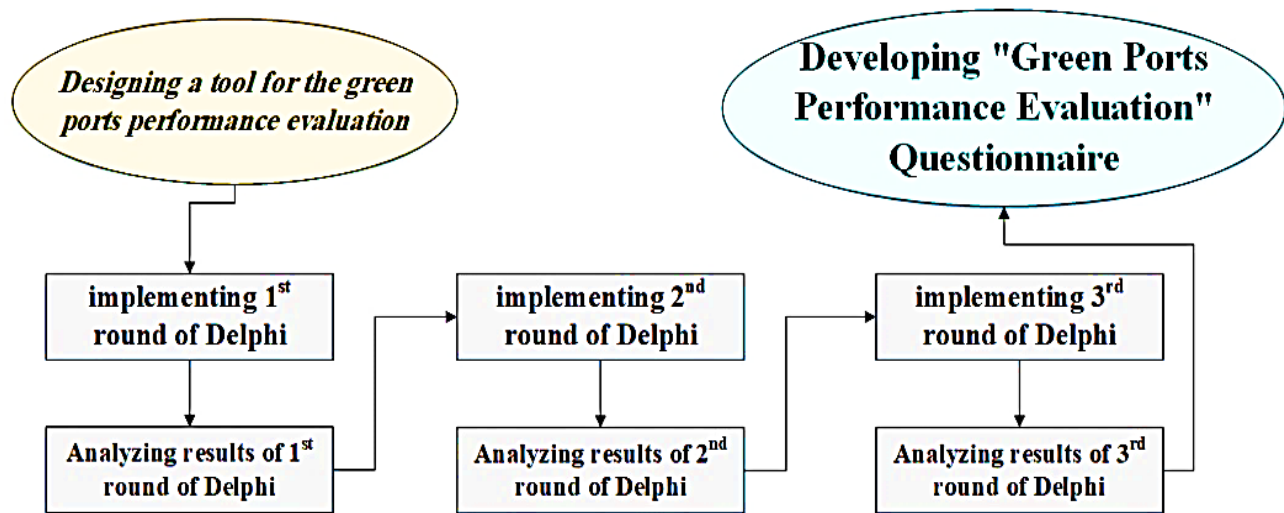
Designing a tool for the green ports performance evaluation

implementing 1$^{st}$ round of Delphi

Analyzing results of 1$^{st}$ round of Delphi

implementing 2$^{nd}$ round of Delphi

Analyzing results of 2$^{nd}$ round of Delphi

implementing 3$^{rd}$ round of Delphi

Analyzing results of 3$^{rd}$ round of Delphi

Developing "Green Ports Performance Evaluation" Questionnaire